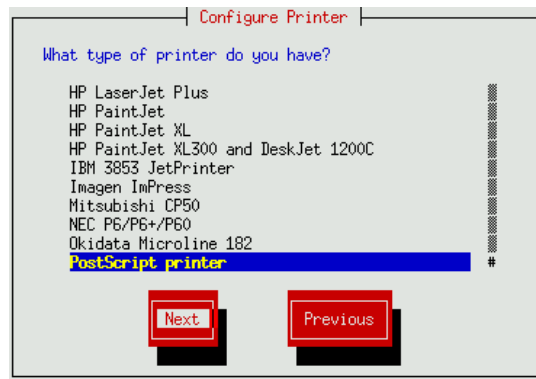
Configure Printer

What type of printer do you have?

HP LaserJet Plus
HP PaintJet
HP PaintJet XL
HP PaintJet XL300 and DeskJet 1200C
IBM 3853 JetPrinter
Imagen ImPress
Mitsubishi CP50
NEC P6/P6+/P60
Okidata Microline 182
PostScript printer

Next

Previous